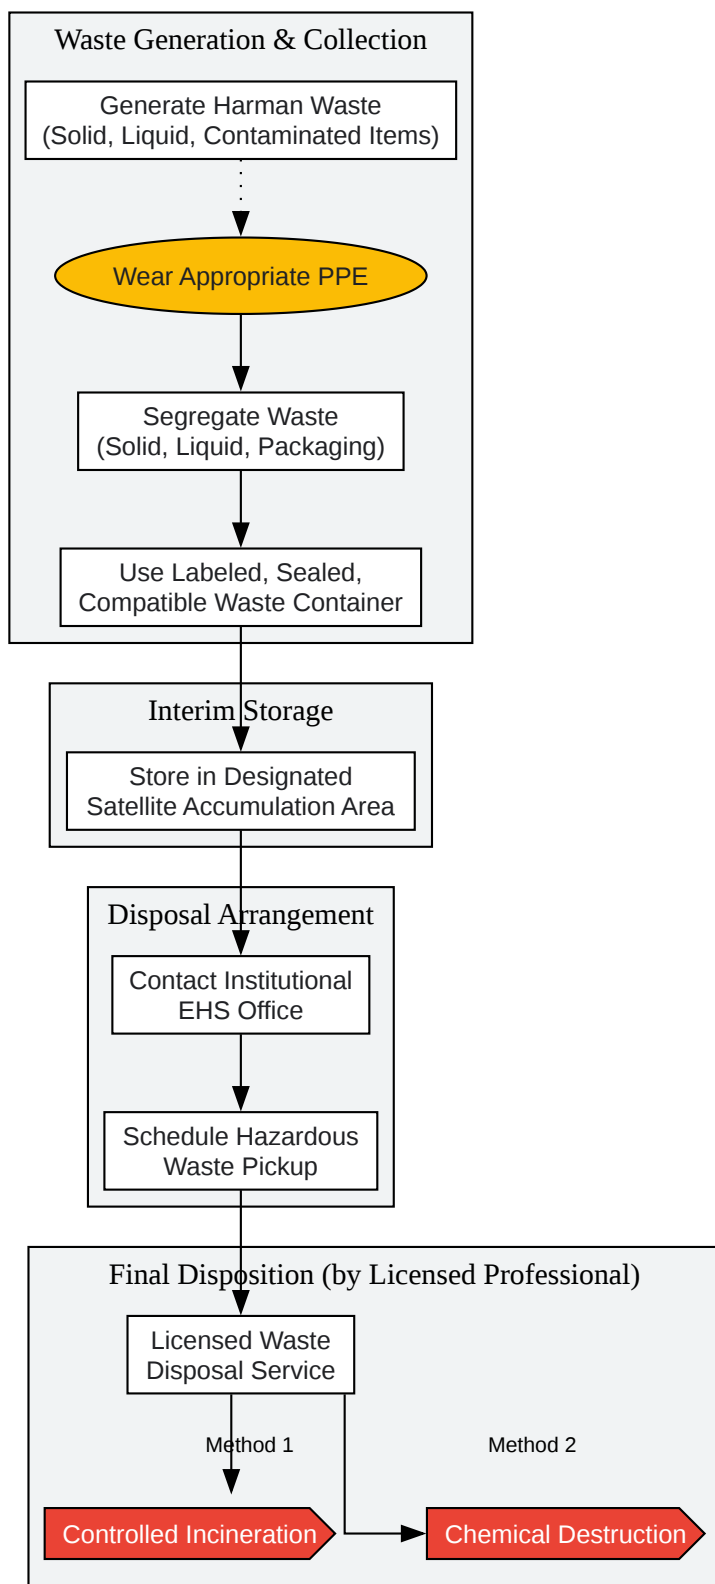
Waste Generation & Collection

Generate Harman Waste
(Solid, Liquid, Contaminated Items)

Wear Appropriate PPE

Segregate Waste
(Solid, Liquid, Packaging)

Use Labeled, Sealed, Compatible Waste Container

Interim Storage

Store in Designated Satellite Accumulation Area

Disposal Arrangement

Contact Institutional EHS Office

Schedule Hazardous Waste Pickup

Final Disposition (by Licensed Professional)

Licensed Waste Disposal Service

Method 1

Method 2

Controlled Incineration

Chemical Destruction